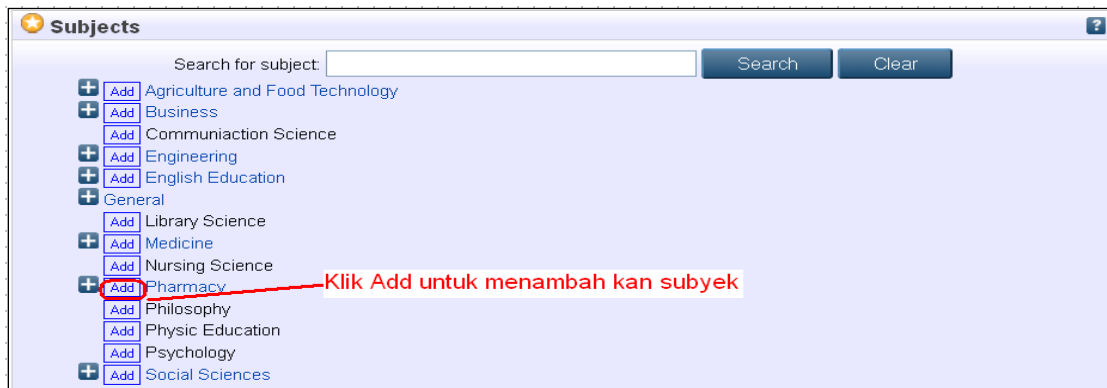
Subjects

?

Search for subject:

Search

Clear

Add Agriculture and Food Technology
Add Business
Add Communiaction Science
Add Engineering
Add English Education
General
Add Library Science
Add Medicine
Add Nursing Science
Add Pharmacy
Add Philosophy
Add Physic Education
Add Psychology
Add Social Sciences

Klik Add untuk menambah kan subyek